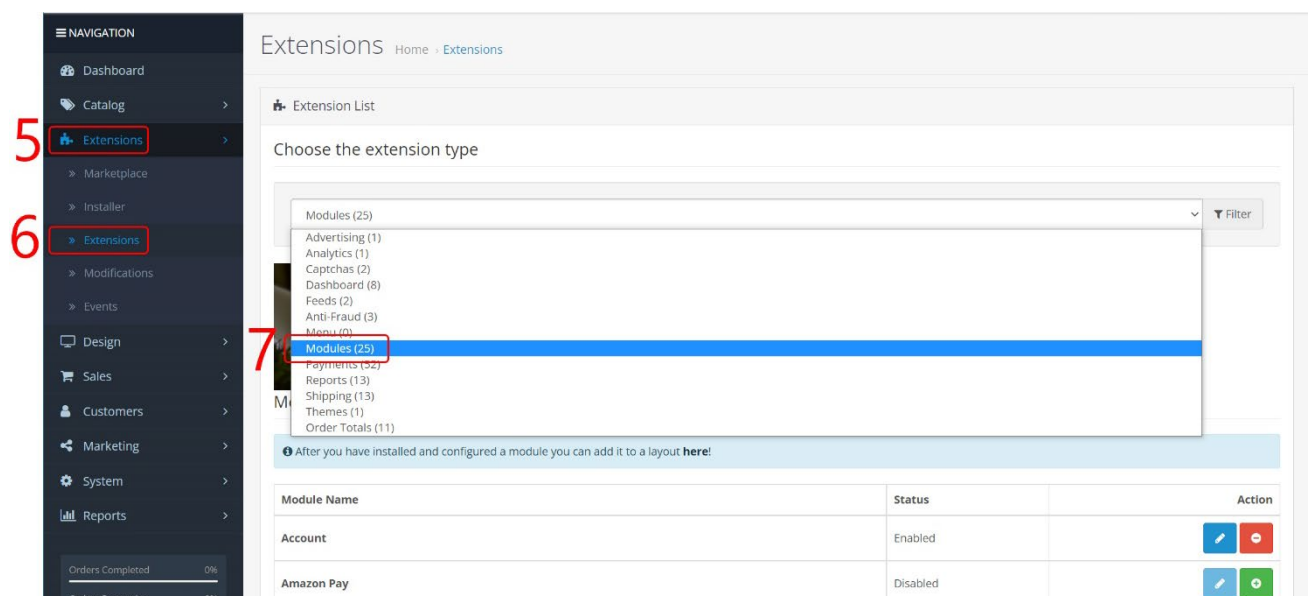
≡ NAVIGATION
Dashboard
Catalog
5
Extensions
» Marketplace
» Installer
6
» Extensions
» Modifications
» Events
Design
Sales
Customers
Marketing
System
Reports
Orders Completed 0%

Extensions Home › Extensions

Extension List

Choose the extension type

Modules (25)
Filter

Advertising (1)
Analytics (1)
Captchas (2)
Dashboard (8)
Feeds (2)
Anti-Fraud (3)
Menu (0)
7
Modules (25)
Payments (52)
Reports (13)
Shipping (13)
Themes (1)
Order Totals (11)

Mo

After you have installed and configured a module you can add it to a layout **here**!

| Module Name | Status | Action |
|---|---|---|
| Account | Enabled | |
| Amazon Pay | Disabled | |